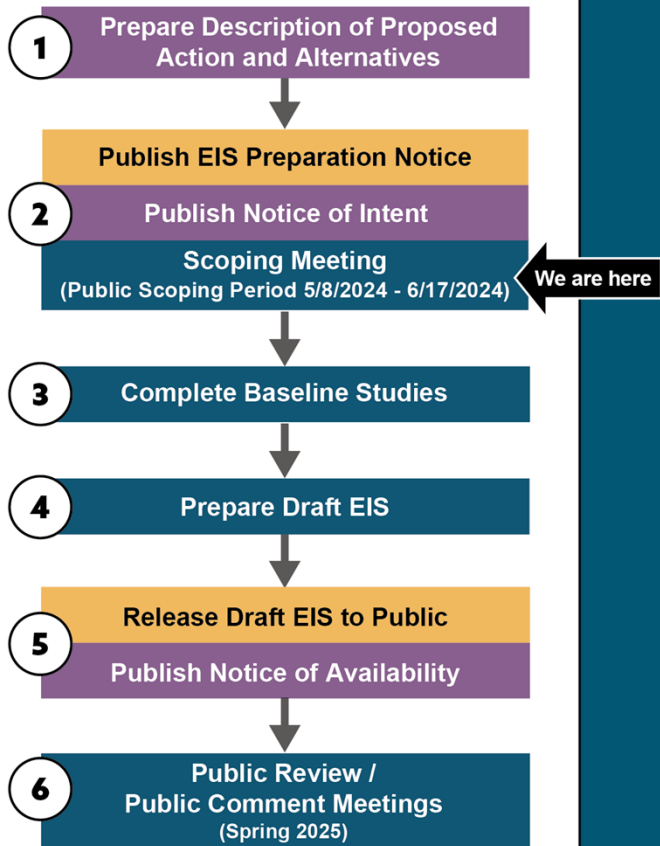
1
Prepare Description of Proposed Action and Alternatives

Publish EIS Preparation Notice
2
Publish Notice of Intent
Scoping Meeting
(Public Scoping Period 5/8/2024 - 6/17/2024)

We are here

3
Complete Baseline Studies

4
Prepare Draft EIS

Release Draft EIS to Public
5
Publish Notice of Availability

6
Public Review /
Public Comment Meetings
(Spring 2025)